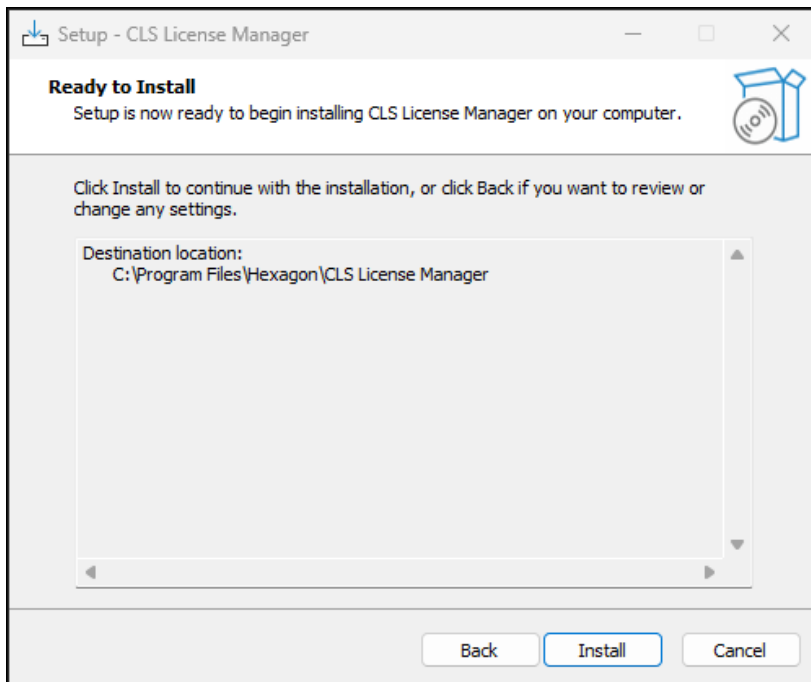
Setup - CLS License Manager

**Ready to Install**
Setup is now ready to begin installing CLS License Manager on your computer.

Click Install to continue with the installation, or click Back if you want to review or change any settings.

Destination location:
C:\Program Files\Hexagon\CLS License Manager

Back Install Cancel